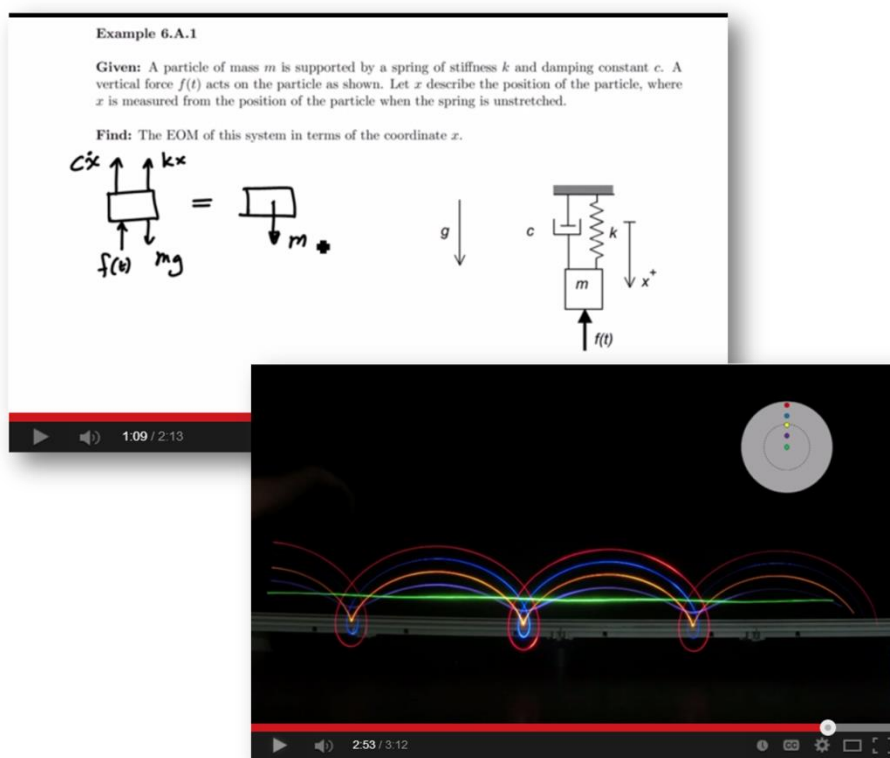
Example 6.A.1

**Given:** A particle of mass $m$ is supported by a spring of stiffness $k$ and damping constant $c$. A vertical force $f(t)$ acts on the particle as shown. Let $x$ describe the position of the particle, where $x$ is measured from the position of the particle when the spring is unstretched.

**Find:** The EOM of this system in terms of the coordinate $x$.

$c\dot{x}$ $kx$

$=$

$f(t)$ $mg$

$m$

$g$

$c$ $k$ $x^+$

$m$

$f(t)$

1:09 / 2:13

2:53 / 3:12

CC